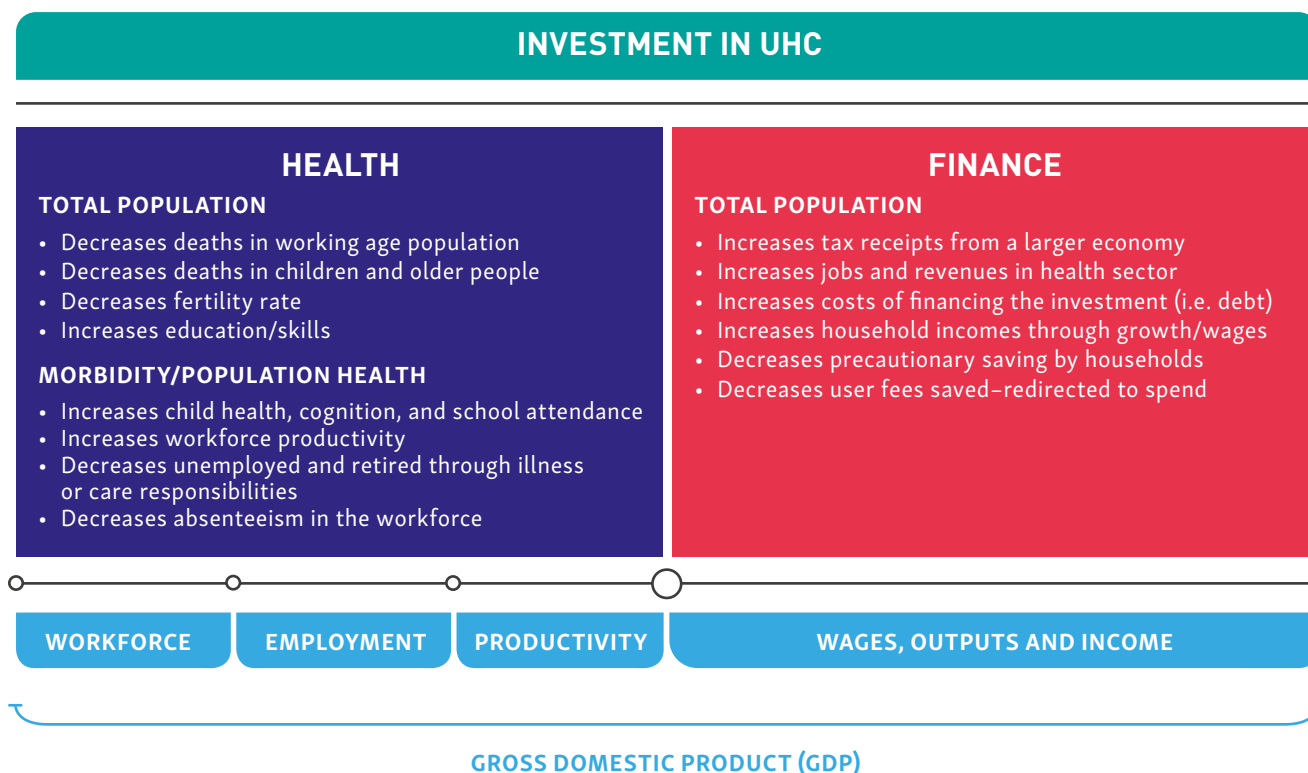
INVESTMENT IN UHC

HEALTH

TOTAL POPULATION

• Decreases deaths in working age population
• Decreases deaths in children and older people
• Decreases fertility rate
• Increases education/skills

MORBIDITY/POPULATION HEALTH

• Increases child health, cognition, and school attendance
• Increases workforce productivity
• Decreases unemployed and retired through illness or care responsibilities
• Decreases absenteeism in the workforce

FINANCE

TOTAL POPULATION

• Increases tax receipts from a larger economy
• Increases jobs and revenues in health sector
• Increases costs of financing the investment (i.e. debt)
• Increases household incomes through growth/wages
• Decreases precautionary saving by households
• Decreases user fees saved–redirected to spend

WORKFORCE

EMPLOYMENT

PRODUCTIVITY

WAGES, OUTPUTS AND INCOME

GROSS DOMESTIC PRODUCT (GDP)